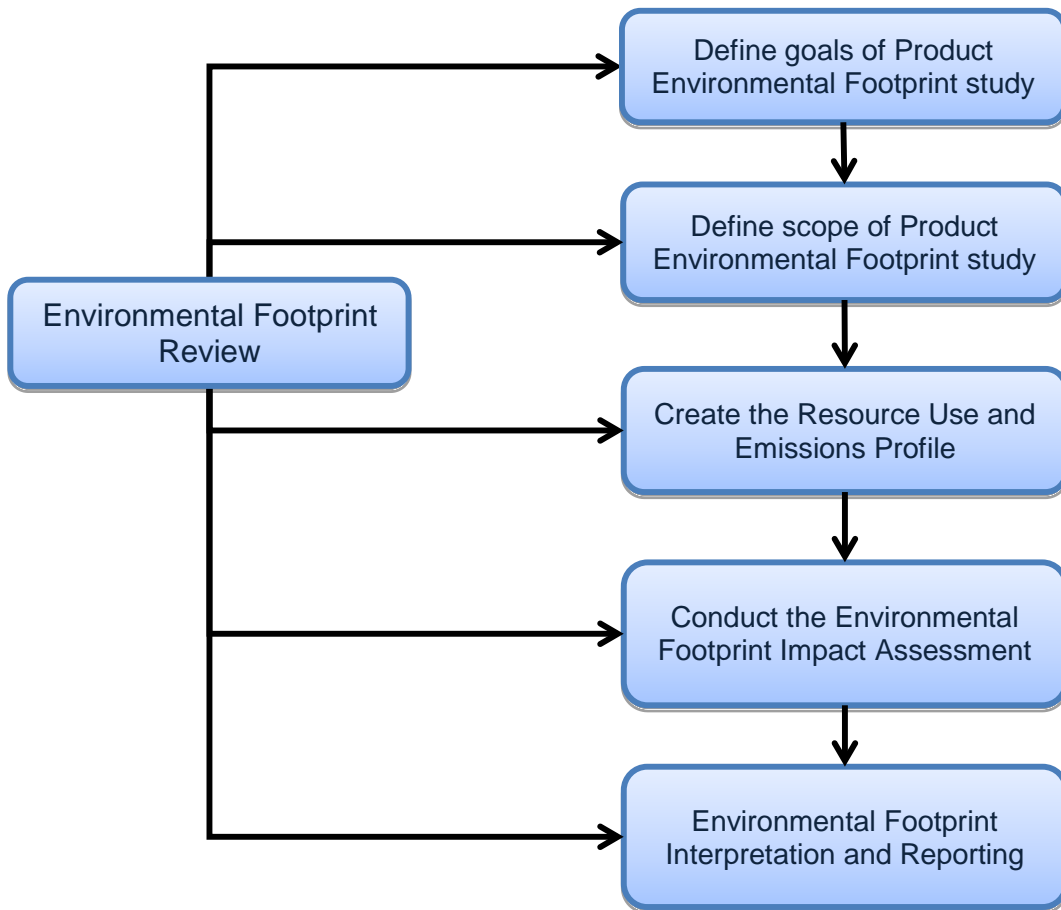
Environmental Footprint Review

Define goals of Product Environmental Footprint study

Define scope of Product Environmental Footprint study

Create the Resource Use and Emissions Profile

Conduct the Environmental Footprint Impact Assessment

Environmental Footprint Interpretation and Reporting